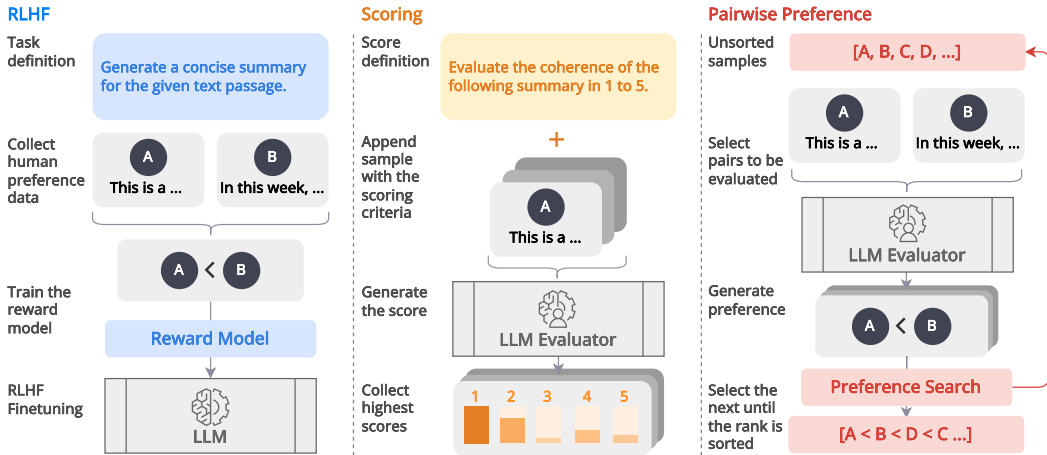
RLHF

Task definition

Generate a concise summary for the given text passage.

Collect human preference data

A
This is a ...

B
In this week, ...

A < B

Train the reward model

Reward Model

RLHF Finetuning

LLM

Scoring

Score definition

Evaluate the coherence of the following summary in 1 to 5.

+

Append sample with the scoring criteria

A
This is a ...

Generate the score

LLM Evaluator

Collect highest scores

1 2 3 4 5

Pairwise Preference

Unsorted samples

[A, B, C, D, ...]

A
This is a ...

B
In this week, ...

Select pairs to be evaluated

LLM Evaluator

Generate preference

A < B

Preference Search

Select the next until the rank is sorted

[A < B < D < C ...]